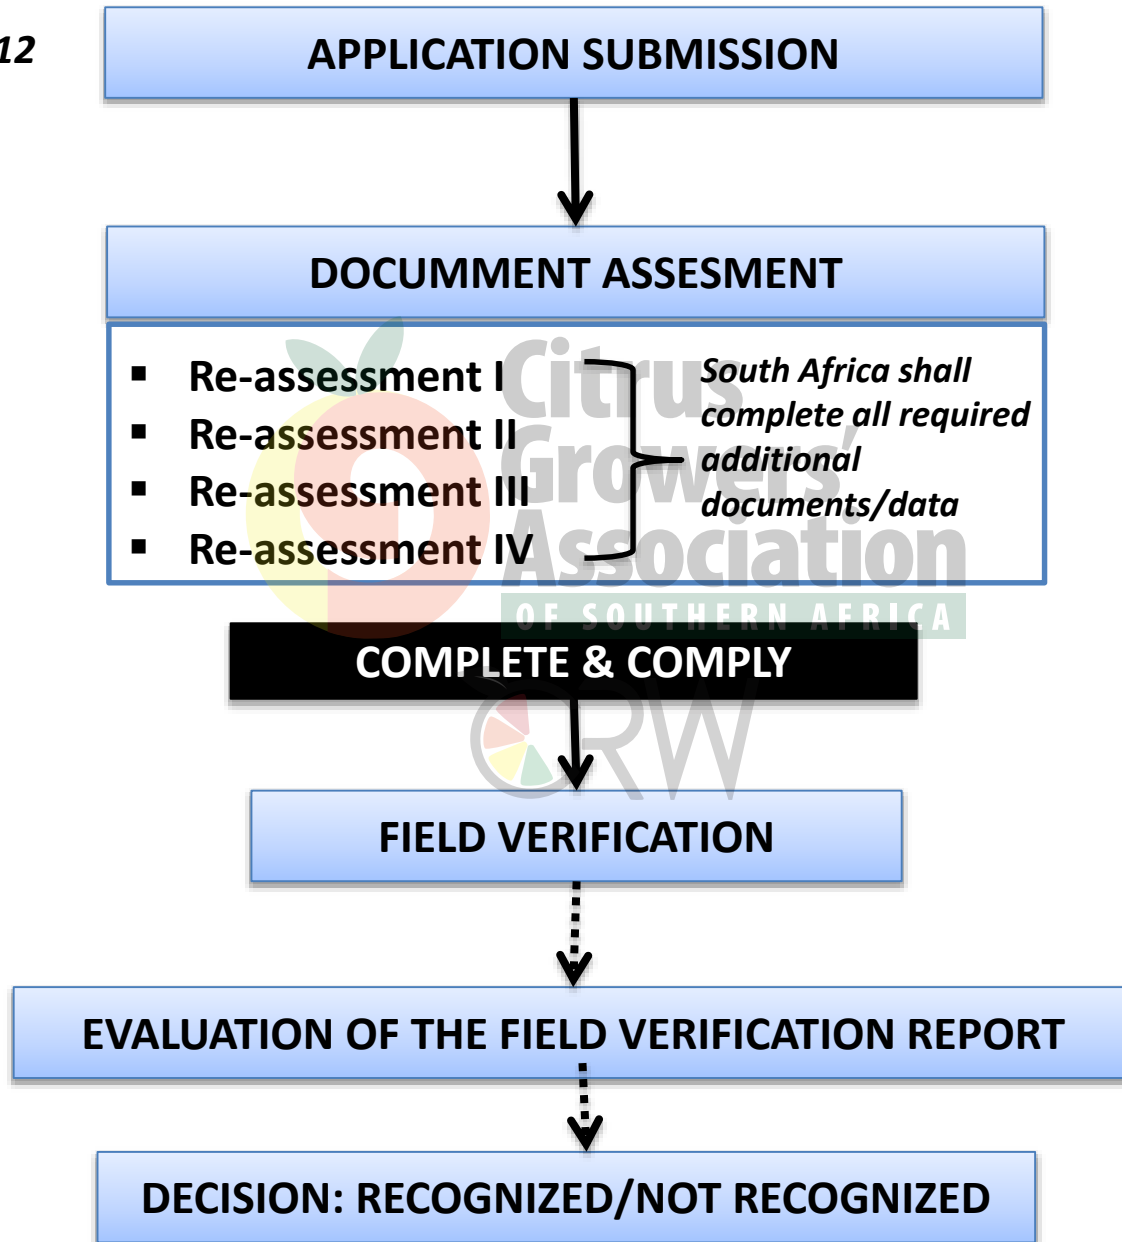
12

APPLICATION SUBMISSION

DOCUMMENT ASSESMENT

- Re-assessment I
- Re-assessment II
- Re-assessment III
- Re-assessment IV

South Africa shall complete all required additional documents/data

Citrus Growers' Association
OF SOUTHERN AFRICA

COMPLETE & COMPLY

CRW

FIELD VERIFICATION

EVALUATION OF THE FIELD VERIFICATION REPORT

DECISION: RECOGNIZED/NOT RECOGNIZED